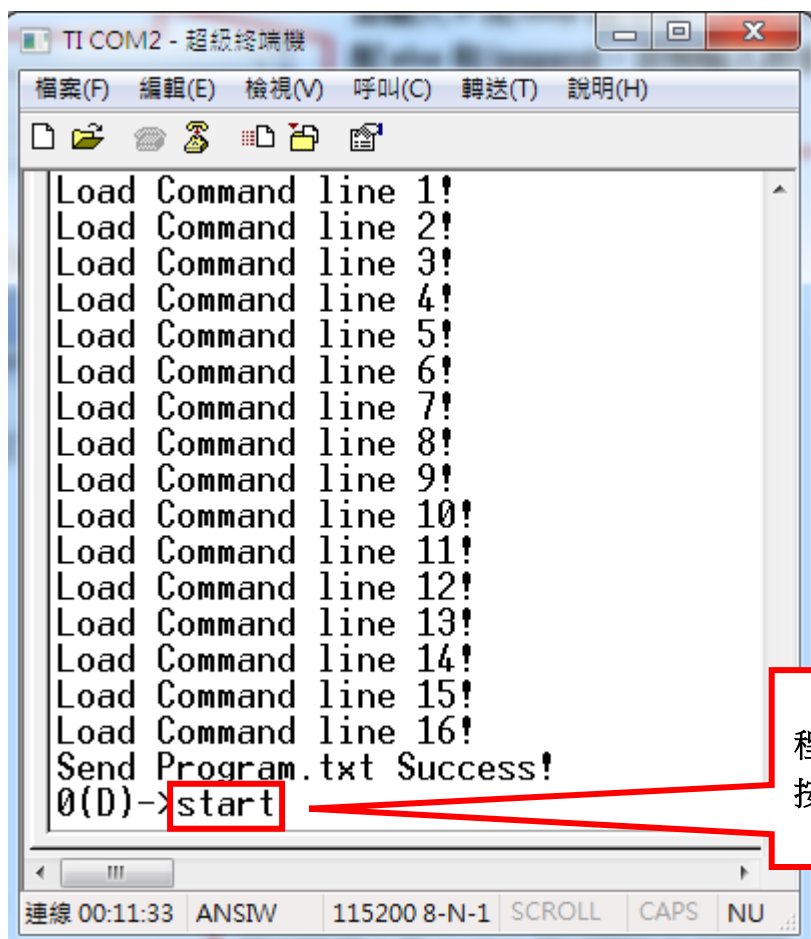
TI COM2 - 超級終端機

檔案(F) 編輯(E) 檢視(V) 呼叫(C) 轉送(T) 說明(H)

Load Command line 1!
Load Command line 2!
Load Command line 3!
Load Command line 4!
Load Command line 5!
Load Command line 6!
Load Command line 7!
Load Command line 8!
Load Command line 9!
Load Command line 10!
Load Command line 11!
Load Command line 12!
Load Command line 13!
Load Command line 14!
Load Command line 15!
Load Command line 16!
Send Program.txt Success!
0(D)->start

程
按

連線 00:11:33 ANSIW 115200 8-N-1 SCROLL CAPS NU